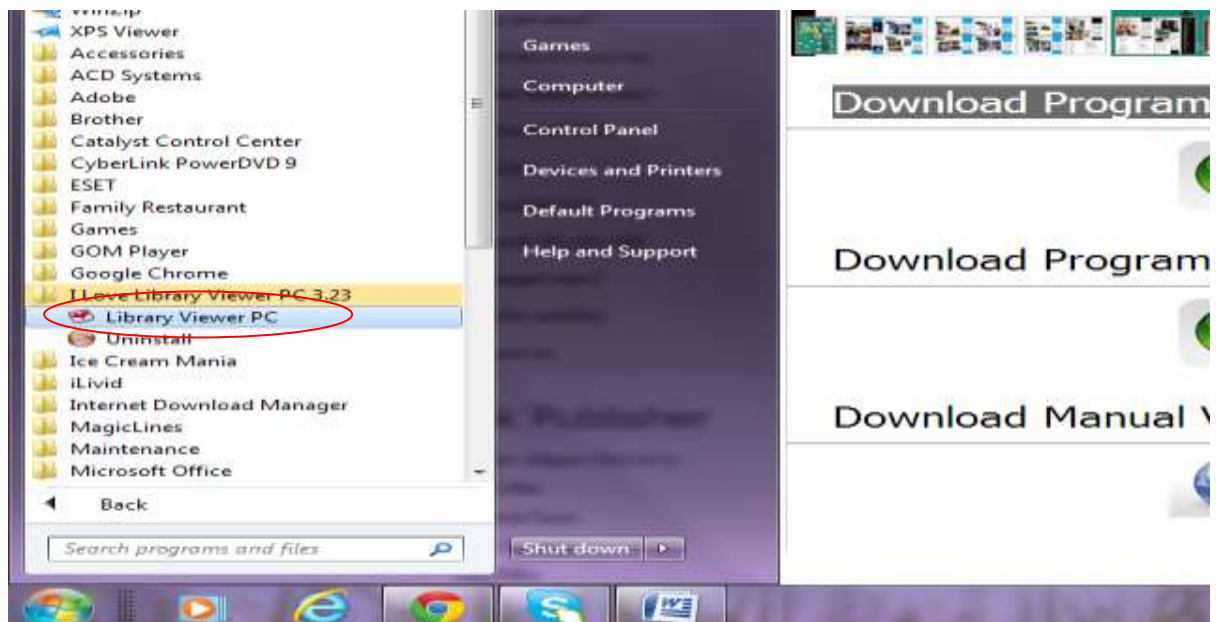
WinZip
XPS Viewer
Accessories
ACD Systems
Adobe
Brother
Catalyst Control Center
CyberLink PowerDVD 9
ESET
Family Restaurant
Games
GOM Player
Google Chrome
I Love Library Viewer PC 3.23
Library Viewer PC
Uninstall
Ice Cream Mania
iLivid
Internet Download Manager
MagicLines
Maintenance
Microsoft Office
Back
Search programs and files

Games
Computer
Control Panel
Devices and Printers
Default Programs
Help and Support
Shut down

Download Program
Download Program
Download Manual V